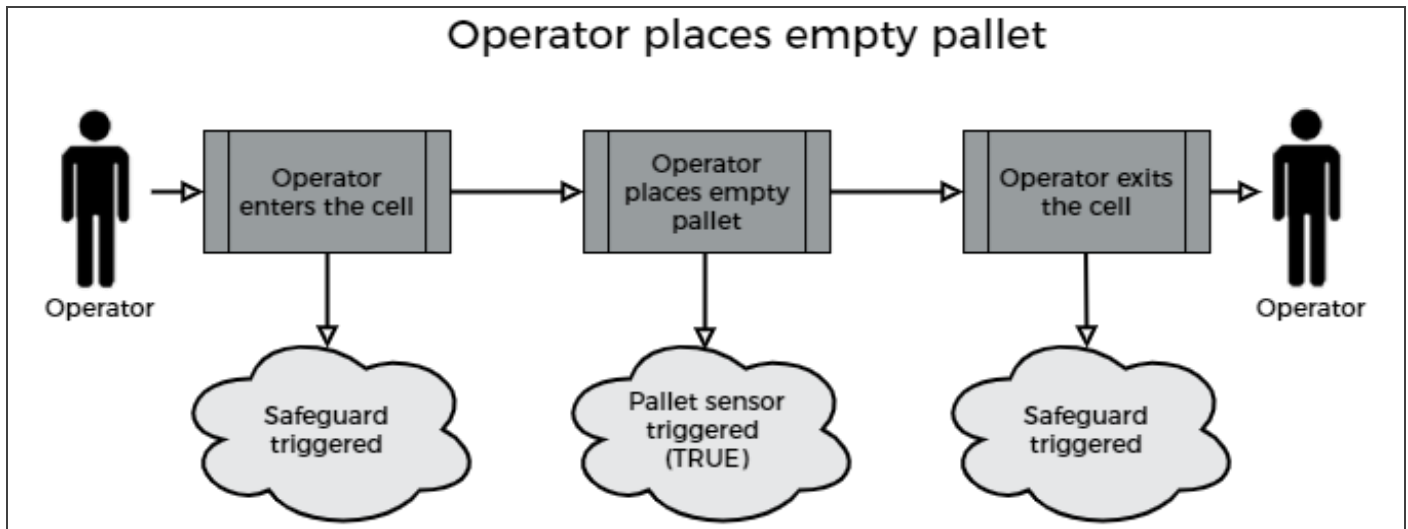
Operator places empty pallet

Operator

Operator enters the cell

Operator places empty pallet

Operator exits the cell

Operator

Safeguard triggered

Pallet sensor triggered (TRUE)

Safeguard triggered